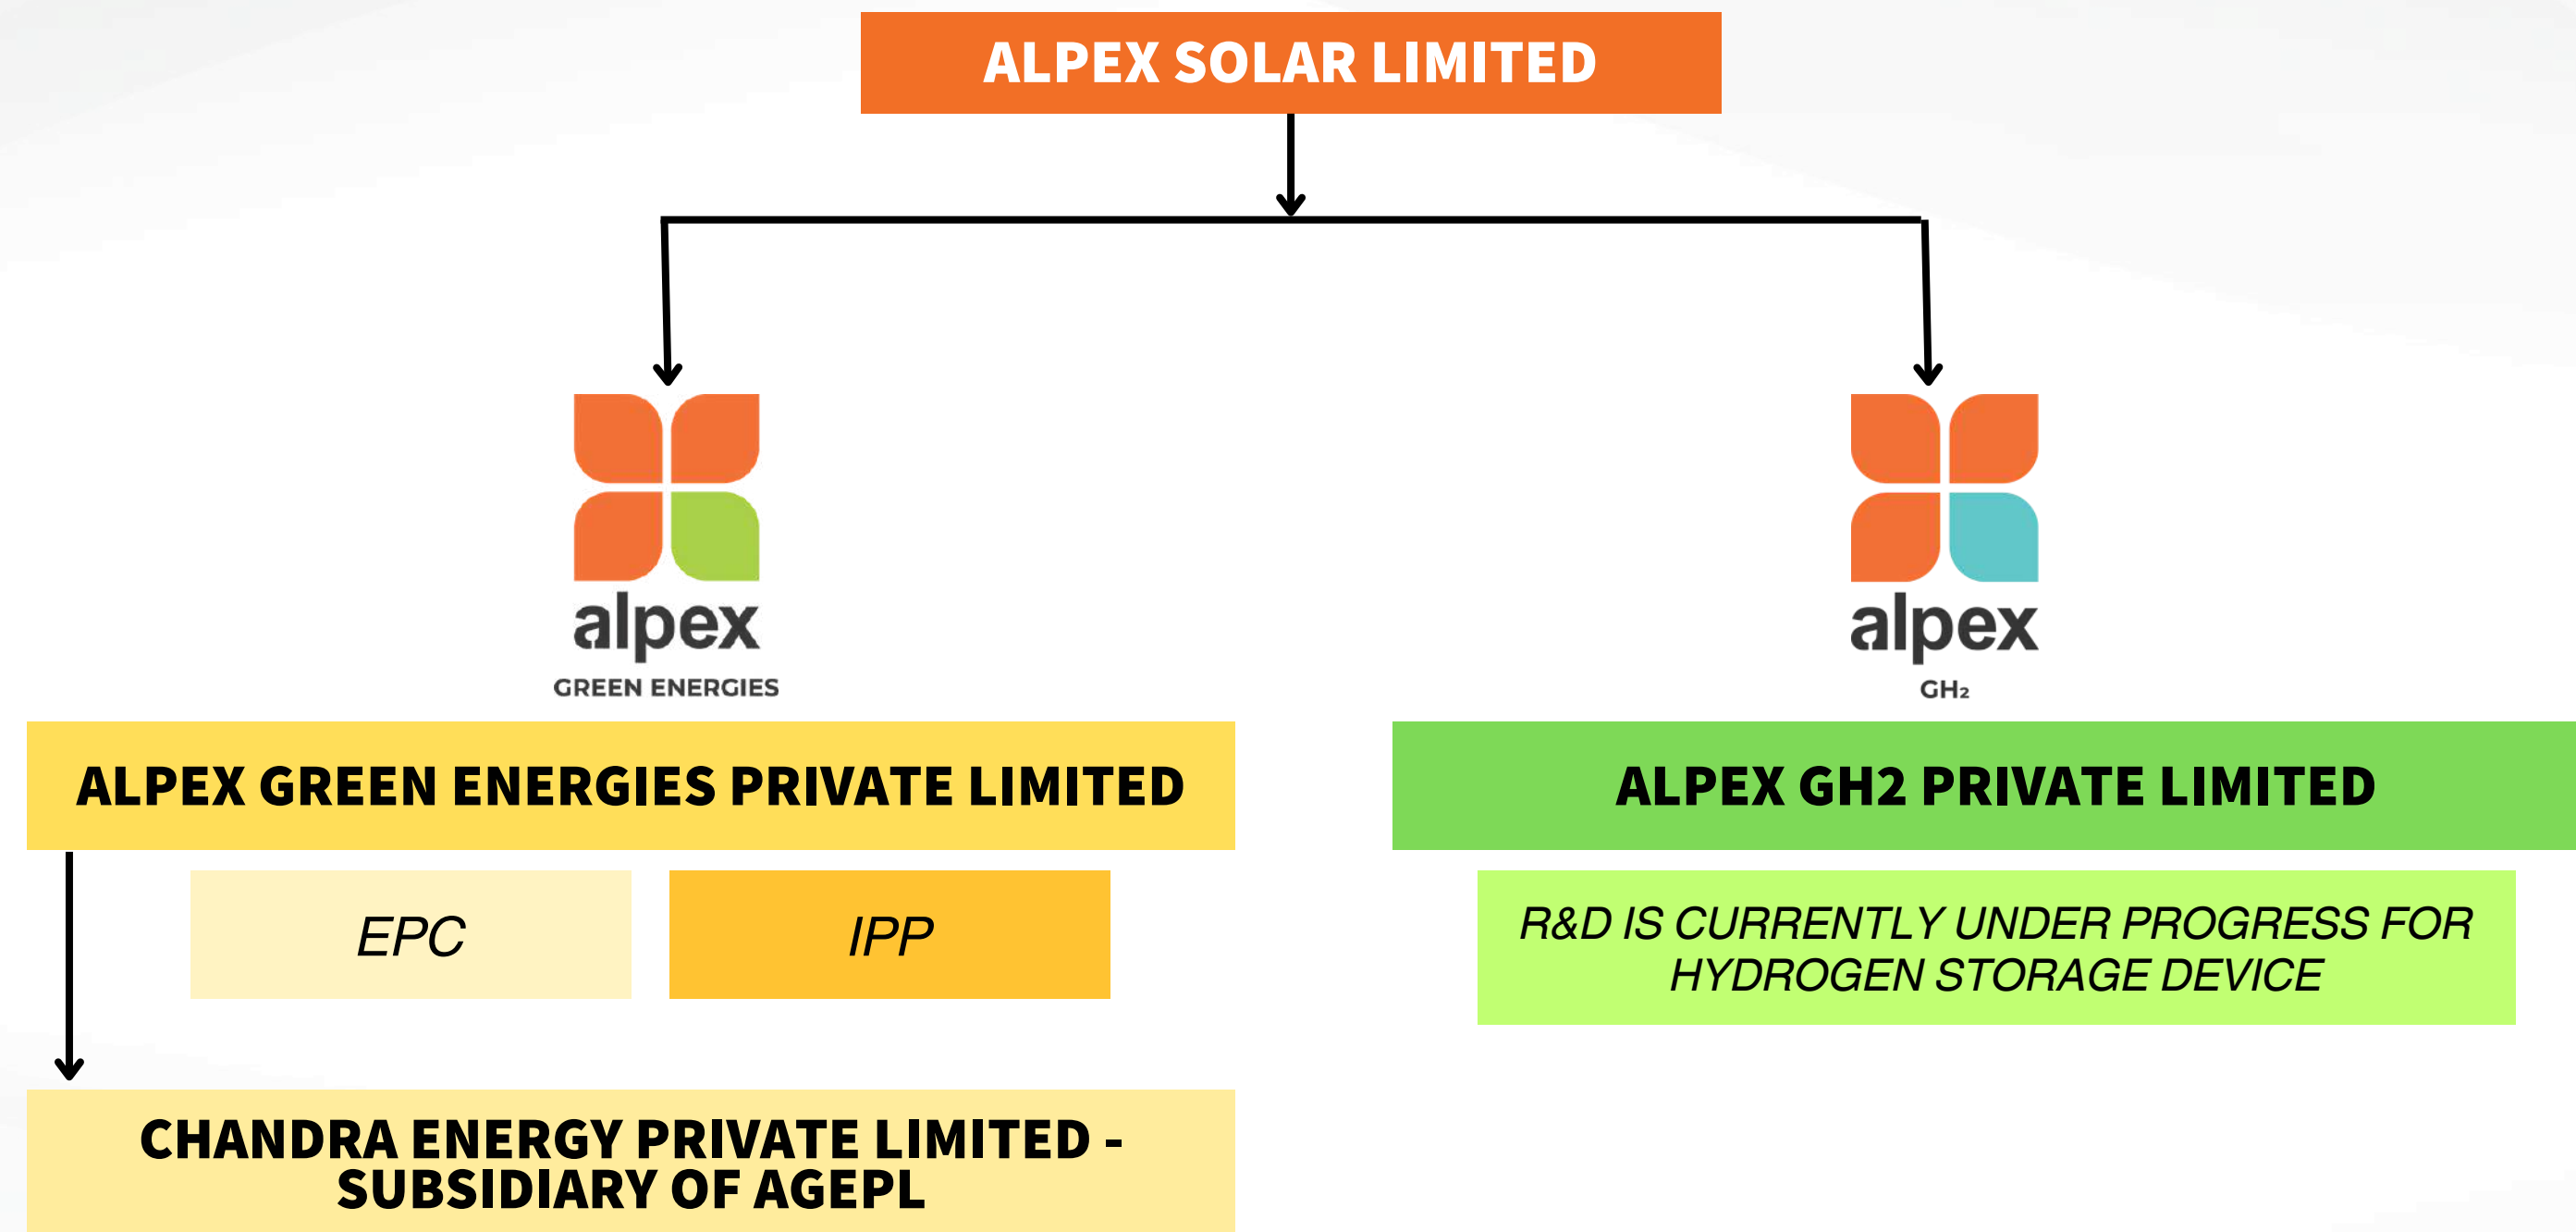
ALPEX SOLAR LIMITED

alpex
GREEN ENERGIES

alpex
$GH_2$

ALPEX GREEN ENERGIES PRIVATE LIMITED

EPC

IPP

CHANDRA ENERGY PRIVATE LIMITED - SUBSIDIARY OF AGEPL

ALPEX GH2 PRIVATE LIMITED

R&D IS CURRENTLY UNDER PROGRESS FOR HYDROGEN STORAGE DEVICE